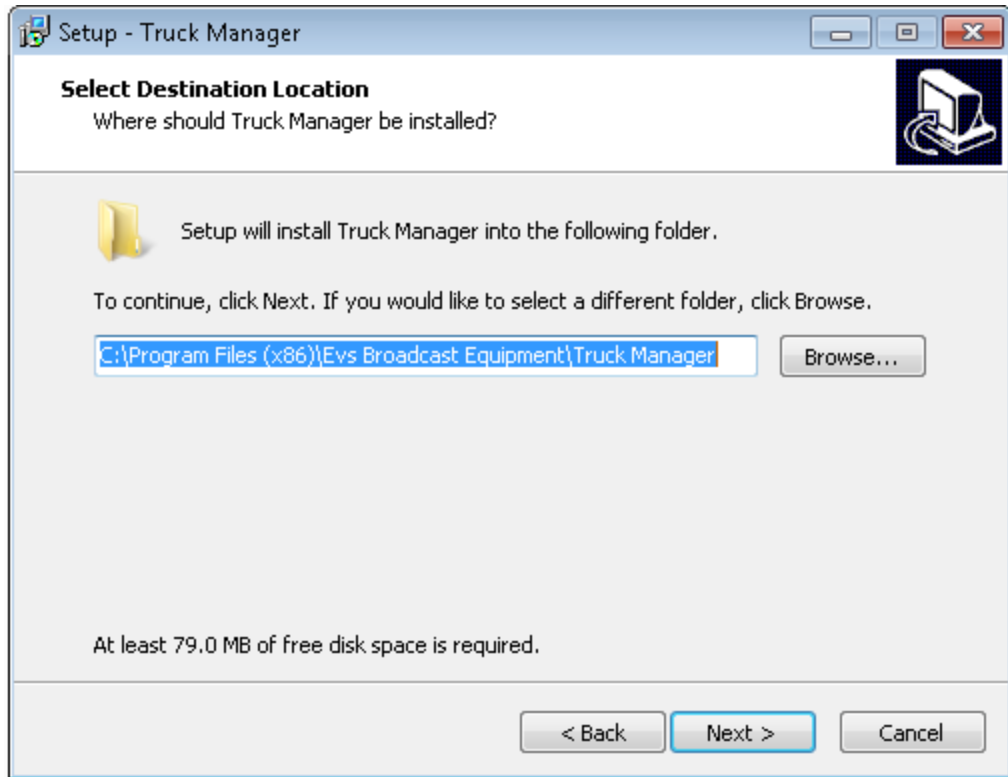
Setup - Truck Manager

Select Destination Location
Where should Truck Manager be installed?

Setup will install Truck Manager into the following folder.

To continue, click Next. If you would like to select a different folder, click Browse.

C:\Program Files (x86)\Evs Broadcast Equipment\Truck Manager

Browse...

At least 79.0 MB of free disk space is required.

< Back
Next >
Cancel